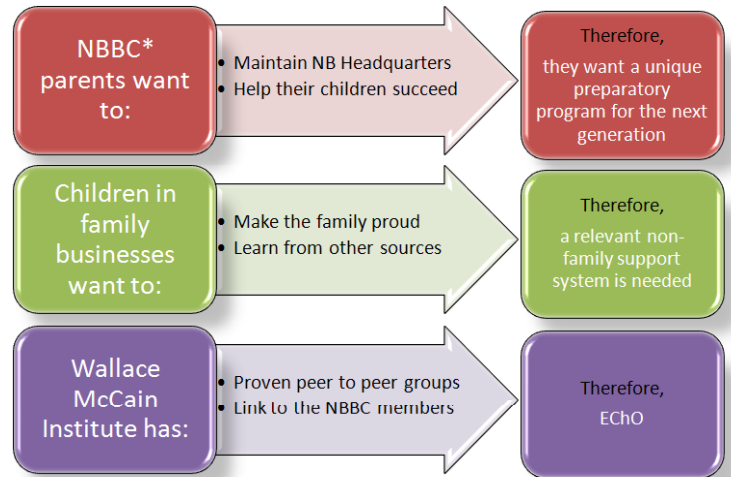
NBBC* parents want to:

- Maintain NB Headquarters
- Help their children succeed

Therefore,

they want a unique preparatory program for the next generation

Children in family businesses want to:

- Make the family proud
- Learn from other sources

Therefore,

a relevant non-family support system is needed

Wallace McCain Institute has:

- Proven peer to peer groups
- Link to the NBBC members

Therefore,

EChO